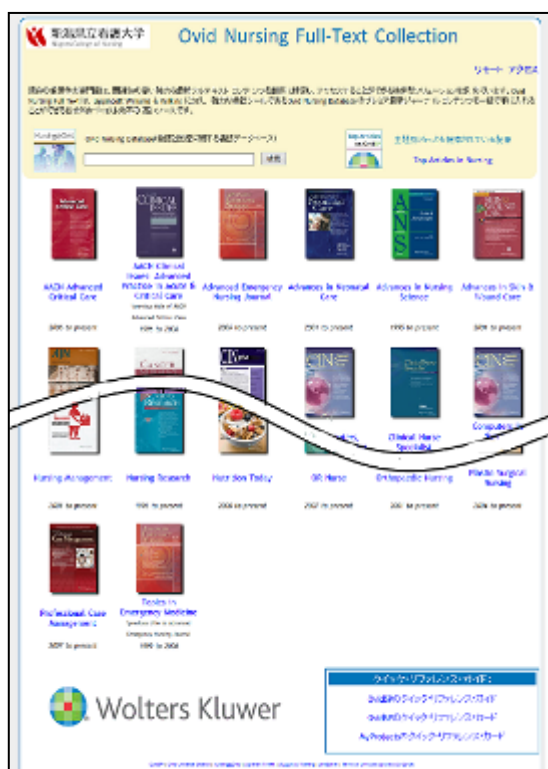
新潟県立看護大学
Niigata College of Nursing

Ovid Nursing Full-Text Collection

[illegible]

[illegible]

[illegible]

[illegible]

Top Articles in Nursing

AACN Advanced Critical Care
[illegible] to present

AACN Clinical Issues: Advanced Practice in Acute & Critical Care
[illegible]
1996 to 2008

Advanced Emergency Nursing Journal
2004 to present

Advances in Neonatal Care
2001 to present

Advances in Nursing Science
1995 to present

Advances in Skin & Wound Care
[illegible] to present

Nursing Management
2008 to present

Nursing Research
1996 to present

Nutrition Today
2008 to present

OR Nurse
2007 to present

Clinical Nurse Specialist

Orthopaedic Nursing
2001 to present

Computers in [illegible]

Medsurg Surgical Nursing
2009 to present

Professional Case Management
2007 to present

Topics in Emergency Medicine
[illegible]
1996 to 2008

Wolters Kluwer

クイック・リファレンス・ガイド
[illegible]
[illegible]
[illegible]

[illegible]